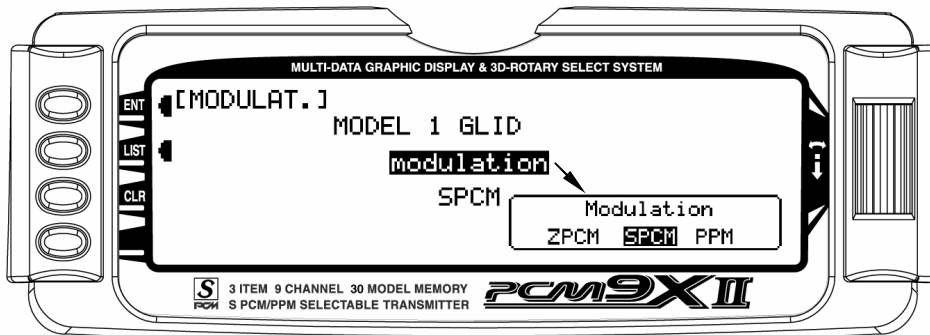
MULTI-DATA GRAPHIC DISPLAY & 3D-ROTARY SELECT SYSTEM

ENT
LIST
CLR

[MODULAT.]
MODEL 1 GLID
modulation
SPCM

Modulation
ZPCM SPCM PPM

S PCM
3 ITEM 9 CHANNEL 30 MODEL MEMORY
S PCM/PPM SELECTABLE TRANSMITTER

PCM9XII